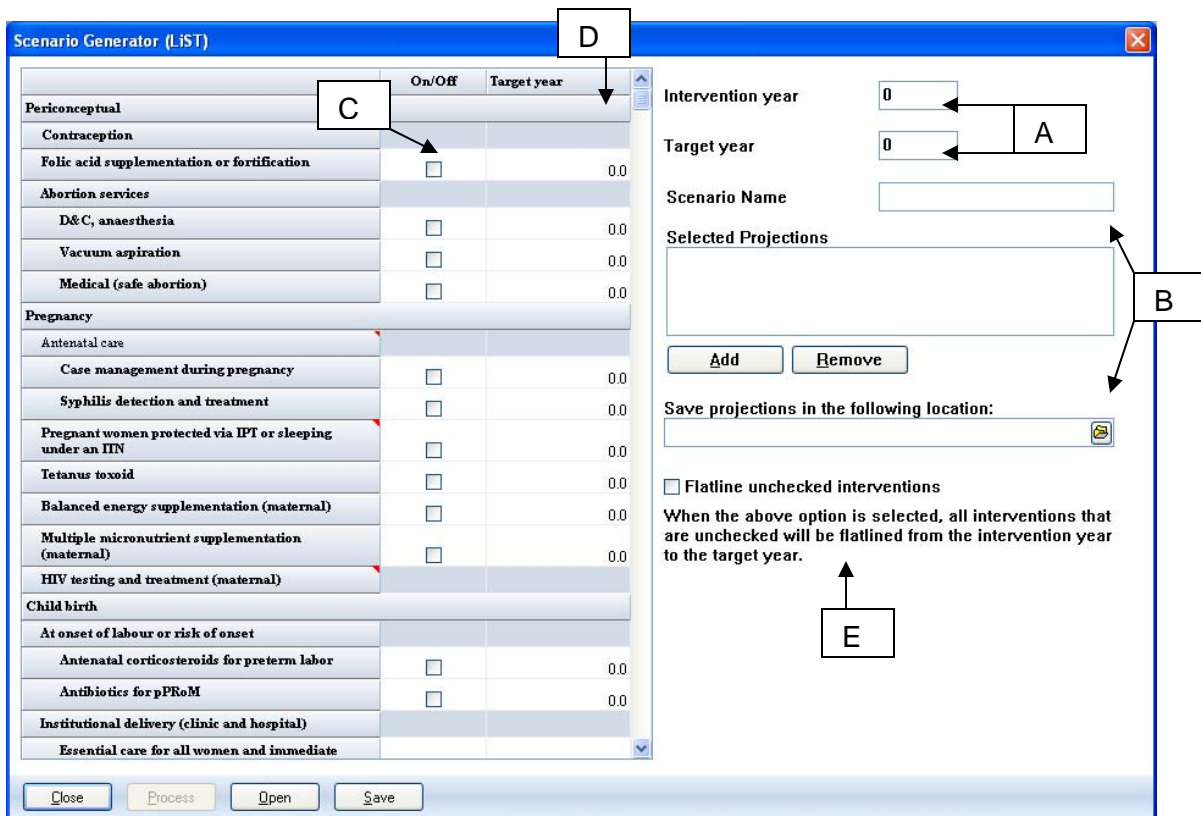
Scenario Generator (LiST)

D

| | On/Off | Target year |
|---|---|---|
| Periconceptual | | |
| Contraception | | |
| Folic acid supplementation or fortification | | 0.0 |
| Abortion services | | |
| D&C, anaesthesia | | 0.0 |
| Vacuum aspiration | | 0.0 |
| Medical (safe abortion) | | 0.0 |
| Pregnancy | | |
| Antenatal care | | |
| Case management during pregnancy | | 0.0 |
| Syphilis detection and treatment | | 0.0 |
| Pregnant women protected via IPT or sleeping under an ITN | | 0.0 |
| Tetanus toxoid | | 0.0 |
| Balanced energy supplementation (maternal) | | 0.0 |
| Multiple micronutrient supplementation (maternal) | | 0.0 |
| HIV testing and treatment (maternal) | | |
| Child birth | | |
| At onset of labour or risk of onset | | |
| Antenatal corticosteroids for preterm labor | | 0.0 |
| Antibiotics for pPRoM | | 0.0 |
| Institutional delivery (clinic and hospital) | | |
| Essential care for all women and immediate | | |

C

Intervention year 0

Target year 0

A

Scenario Name

Selected Projections

B

Add Remove

Save projections in the following location:

Flatline unchecked interventions

When the above option is selected, all interventions that are unchecked will be flatlined from the intervention year to the target year.

E

Close Process Open Save